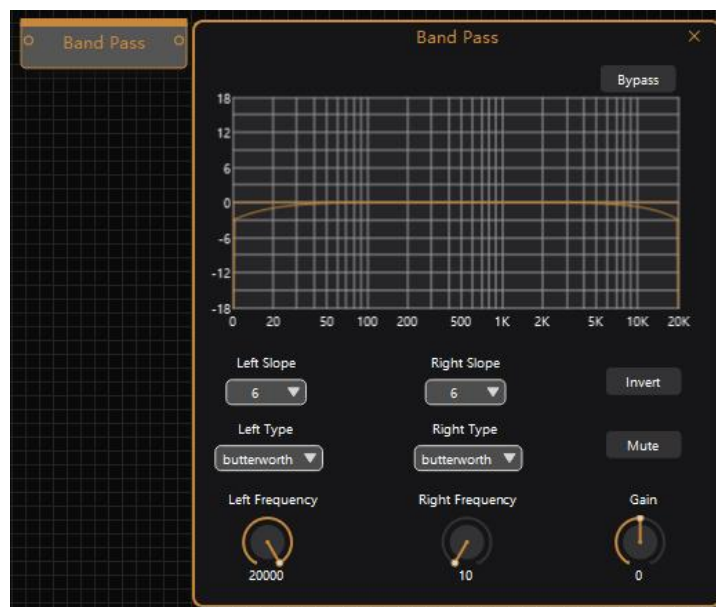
Band Pass

Band Pass ×

Bypass

18
12
6
0
-6
-12
-18
0 20 50 100 200 500 1K 2K 5K 10K 20K

Left Slope
6

Right Slope
6

Invert

Left Type
butterworth

Right Type
butterworth

Mute

Left Frequency
20000

Right Frequency
10

Gain
0